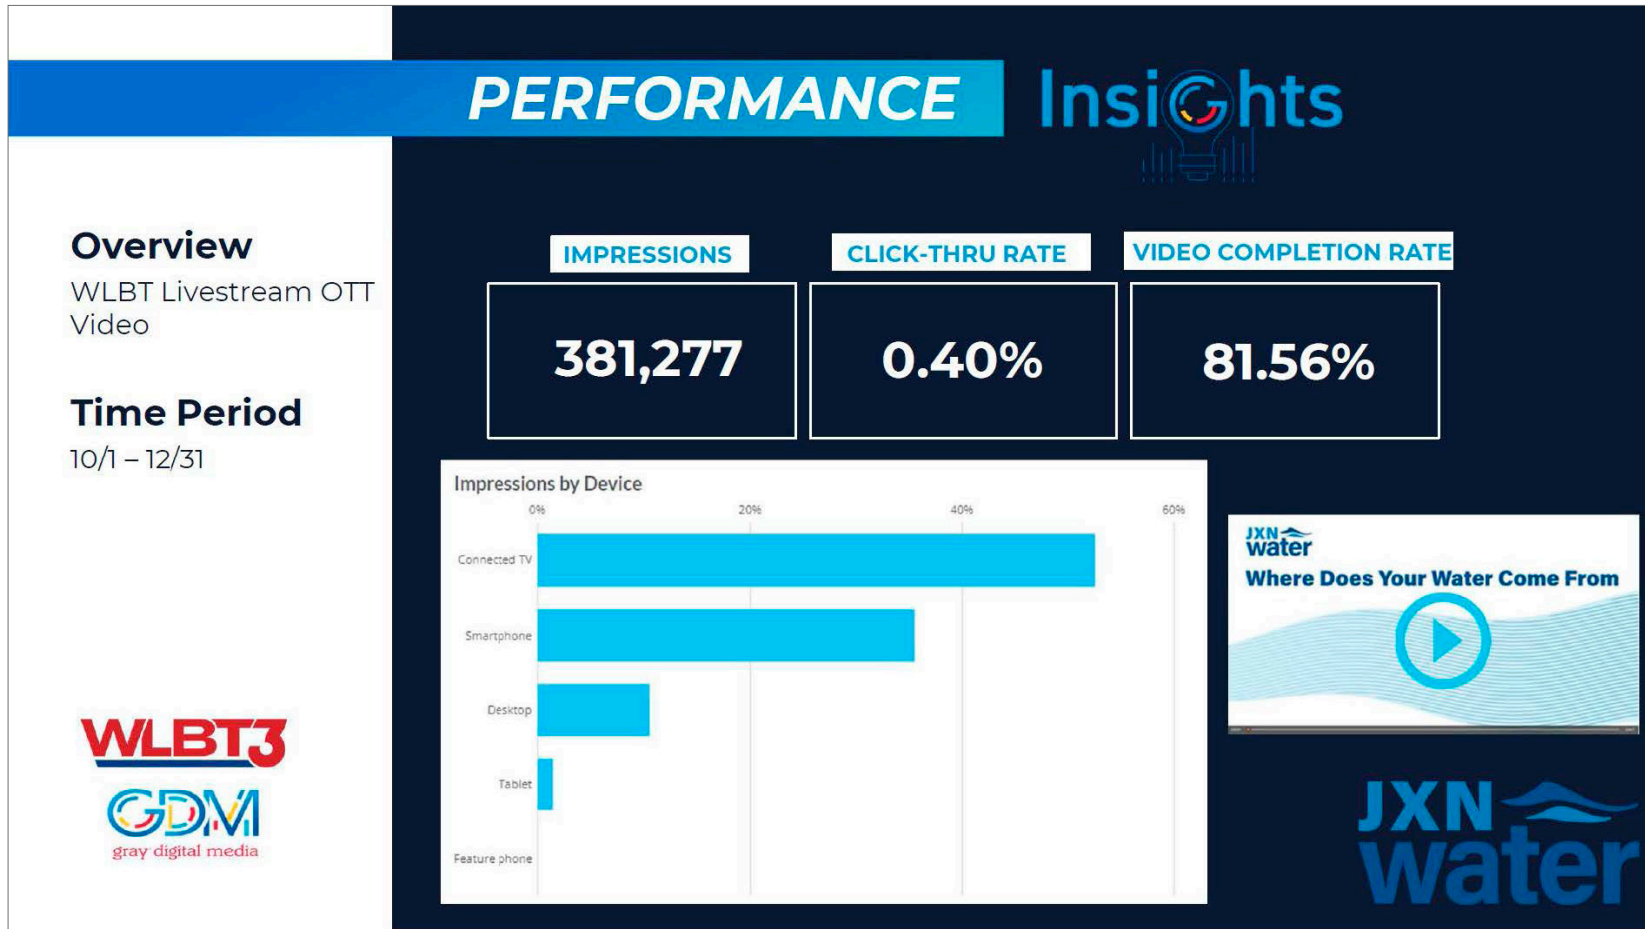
PERFORMANCE Insights

Overview
WLBT Livestream OTT Video

Time Period
10/1 – 12/31

WLBT3
GDM
gray digital media

| IMPRESSIONS | CLICK-THRU RATE | VIDEO COMPLETION RATE |
|---|---|---|
| 381,277 | 0.40% | 81.56% |

Impressions by Device
0% 20% 40% 60%
Connected TV
Smartphone
Desktop
Tablet
Feature phone

JXN water
Where Does Your Water Come From

JXN water